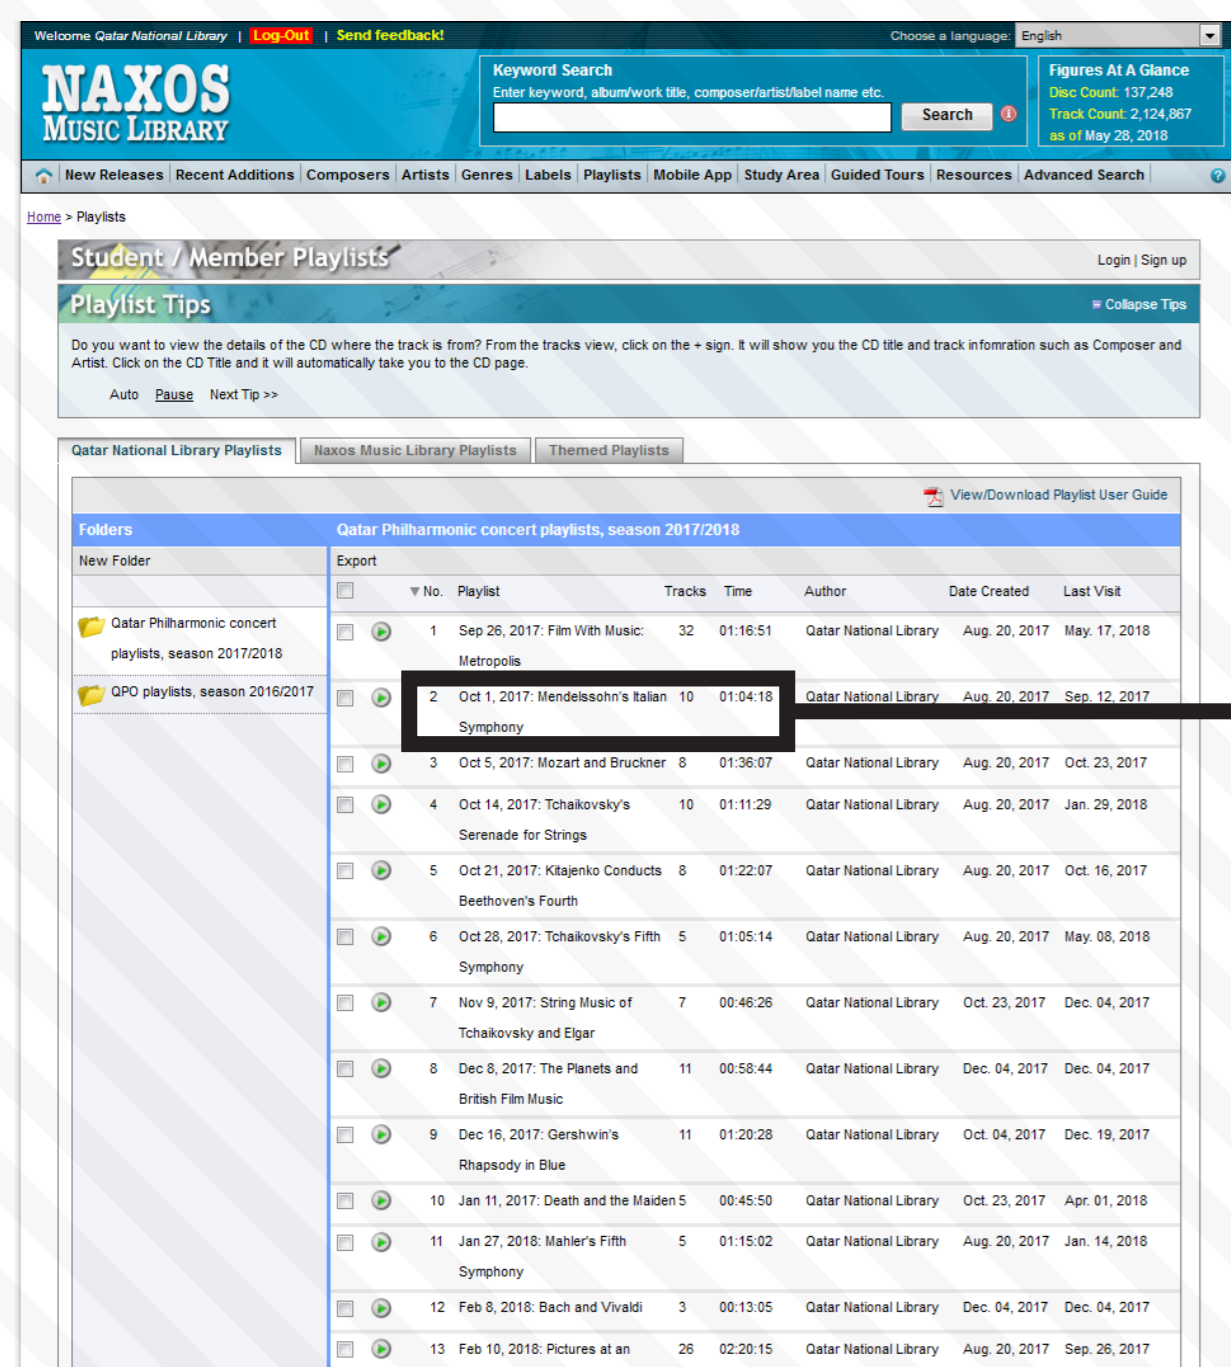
Welcome Qatar National Library | Log-Out | Send feedback!

Choose a language: English

NAXOS MUSIC LIBRARY

Keyword Search
Enter keyword, album/work title, composer/artist/label name etc.
Search

Figures At A Glance
Disc Count: 137,248
Track Count: 2,124,867
as of May 28, 2018

New Releases | Recent Additions | Composers | Artists | Genres | Labels | Playlists | Mobile App | Study Area | Guided Tours | Resources | Advanced Search

Home > Playlists

Student / Member Playlists

Login | Sign up

Playlist Tips

Collapse Tips

Do you want to view the details of the CD where the track is from? From the tracks view, click on the + sign. It will show you the CD title and track infomration such as Composer and Artist. Click on the CD Title and it will automatically take you to the CD page.

Auto Pause Next Tip >>

Qatar National Library Playlists | Naxos Music Library Playlists | Themed Playlists

View/Download Playlist User Guide

Folders

New Folder

Qatar Philharmonic concert playlists, season 2017/2018

QPO playlists, season 2016/2017

Qatar Philharmonic concert playlists, season 2017/2018

Export

| No. | Playlist | Tracks | Time | Author | Date Created | Last Visit |
|---|---|---|---|---|---|---|
| 1 | Sep 26, 2017: Film With Music: Metropolis | 32 | 01:16:51 | Qatar National Library | Aug. 20, 2017 | May. 17, 2018 |
| 2 | Oct 1, 2017: Mendelssohn's Italian Symphony | 10 | 01:04:18 | Qatar National Library | Aug. 20, 2017 | Sep. 12, 2017 |
| 3 | Oct 5, 2017: Mozart and Bruckner | 8 | 01:36:07 | Qatar National Library | Aug. 20, 2017 | Oct. 23, 2017 |
| 4 | Oct 14, 2017: Tchaikovsky's Serenade for Strings | 10 | 01:11:29 | Qatar National Library | Aug. 20, 2017 | Jan. 29, 2018 |
| 5 | Oct 21, 2017: Kitajenko Conducts Beethoven's Fourth | 8 | 01:22:07 | Qatar National Library | Aug. 20, 2017 | Oct. 16, 2017 |
| 6 | Oct 28, 2017: Tchaikovsky's Fifth Symphony | 5 | 01:05:14 | Qatar National Library | Aug. 20, 2017 | May. 08, 2018 |
| 7 | Nov 9, 2017: String Music of Tchaikovsky and Elgar | 7 | 00:46:26 | Qatar National Library | Oct. 23, 2017 | Dec. 04, 2017 |
| 8 | Dec 8, 2017: The Planets and British Film Music | 11 | 00:58:44 | Qatar National Library | Dec. 04, 2017 | Dec. 04, 2017 |
| 9 | Dec 16, 2017: Gershwin's Rhapsody in Blue | 11 | 01:20:28 | Qatar National Library | Oct. 04, 2017 | Dec. 19, 2017 |
| 10 | Jan 11, 2017: Death and the Maiden | 5 | 00:45:50 | Qatar National Library | Oct. 23, 2017 | Apr. 01, 2018 |
| 11 | Jan 27, 2018: Mahler's Fifth Symphony | 5 | 01:15:02 | Qatar National Library | Aug. 20, 2017 | Jan. 14, 2018 |
| 12 | Feb 8, 2018: Bach and Vivaldi | 3 | 00:13:05 | Qatar National Library | Dec. 04, 2017 | Dec. 04, 2017 |
| 13 | Feb 10, 2018: Pictures at an | 26 | 02:20:15 | Qatar National Library | Aug. 20, 2017 | Sep. 26, 2017 |